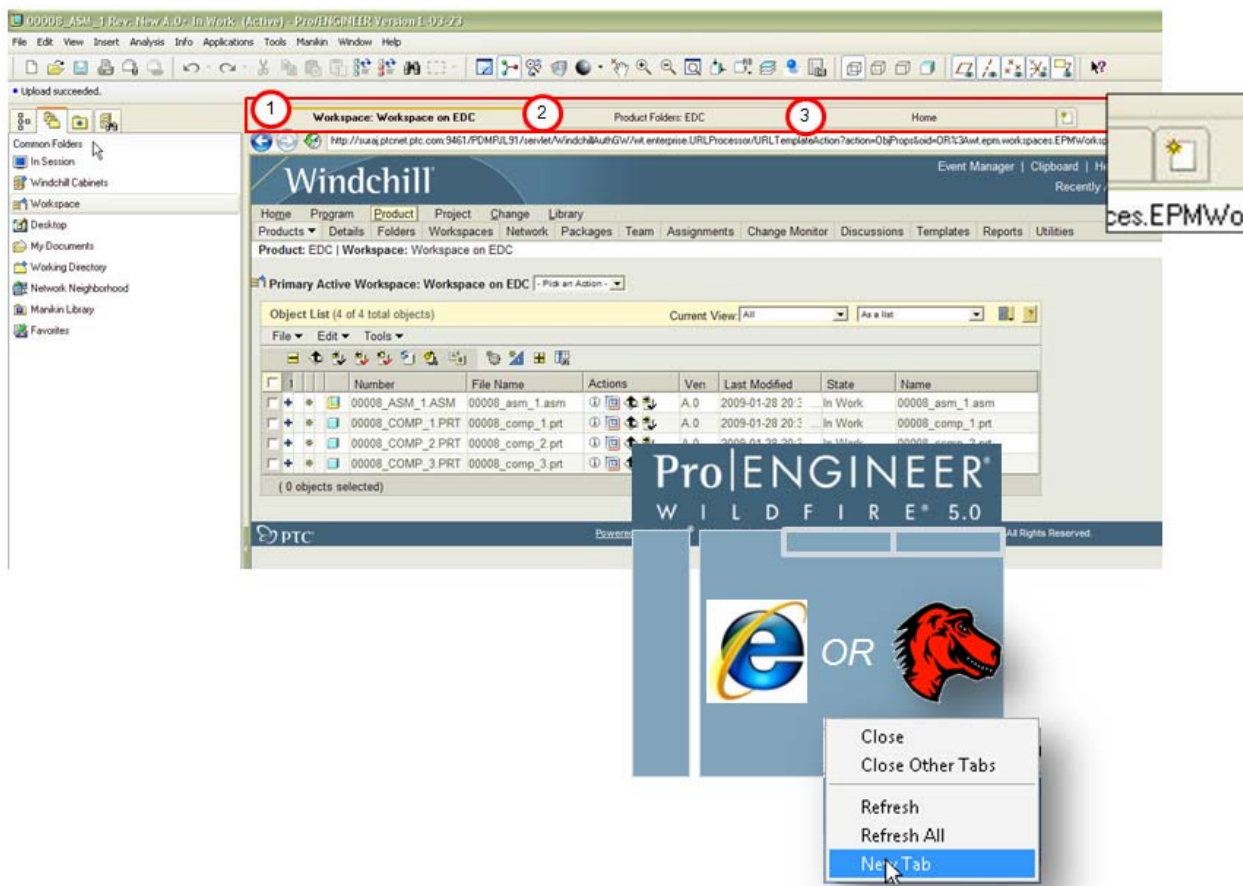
00008_ASM_1 Rev. New A.0: In Work. (Active) - Pro/ENGINEER Version L-03-23

File Edit View Insert Analysis Info Applications Tools Manikin Window Help

• Upload succeeded.

1 Workspace: Workspace on EDC 2 Product Folders: EDC 3 Home

http://suraj.ptcnet.ptc.com:9461/PDMPJL91/servlet/WindchillAuthGW/wt.enterprise.URLProcessor/URLTemplateAction?action=ObjProps&oid=OR%3Awt.epm.workspaces.EPMWorksp

ces.EPMWo

Common Folders
In Session
Windchill Cabinets
Workspace
Desktop
My Documents
Working Directory
Network Neighborhood
Manikin Library
Favorites

Windchill

Event Manager | Clipboard | H
Recently

Home Program Product Project Change Library
Products ▾ Details Folders Workspaces Network Packages Team Assignments Change Monitor Discussions Templates Reports Utilities
Product: EDC | Workspace: Workspace on EDC

Primary Active Workspace: Workspace on EDC - Pick an Action -

Object List (4 of 4 total objects) Current View: All As a list

File ▾ Edit ▾ Tools ▾

| | | | | Number | File Name | Actions | Ver | Last Modified | State | Name |
|---|---|---|---|---|---|---|---|---|---|---|
| | + | | | 00008_ASM_1.ASM | 00008_asm_1.asm | | A.0 | 2009-01-28 20:3 | In Work | 00008_asm_1.asm |
| | + | | | 00008_COMP_1.PRT | 00008_comp_1.prt | | A.0 | 2009-01-28 20:3 | In Work | 00008_comp_1.prt |
| | + | | | 00008_COMP_2.PRT | 00008_comp_2.prt | | A.0 | 2009-01-28 20:3 | In Work | 00008_comp_2.prt |
| | + | | | 00008_COMP_3.PRT | 00008_comp_3.prt | | | | | |

( 0 objects selected)

PTC Powere All Rights Reserved.

Pro|ENGINEER®
WILDFIRE® 5.0

OR

Close
Close Other Tabs
Refresh
Refresh All
New Tab